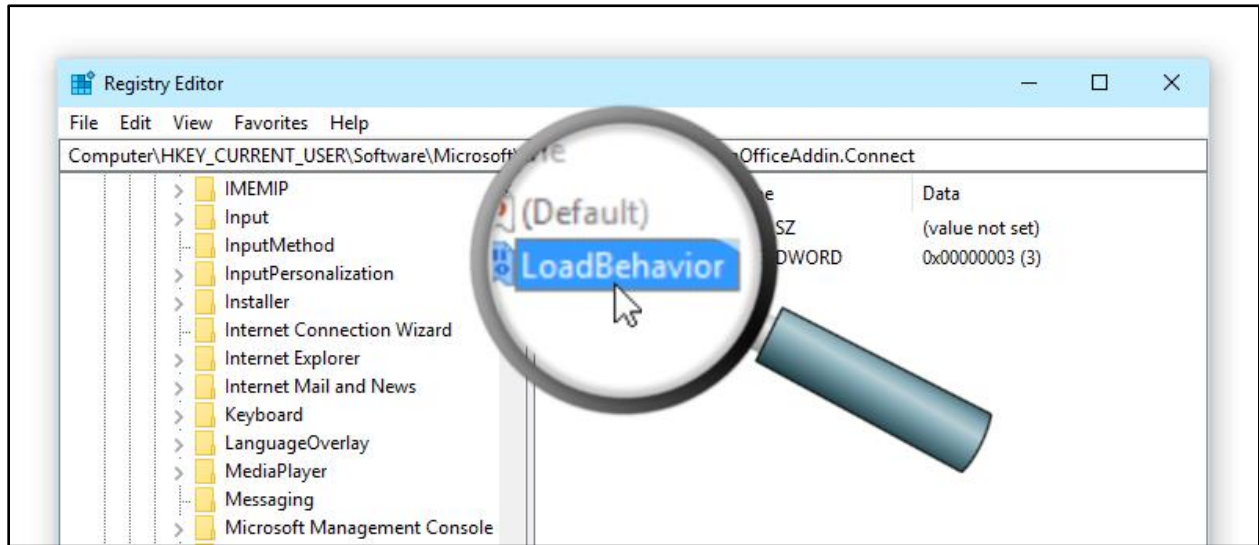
Registry Editor

File Edit View Favorites Help

Computer\HKEY_CURRENT_USER\Software\Microsoft\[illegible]OfficeAddin.Connect

IMEMIP
Input
InputMethod
InputPersonalization
Installer
Internet Connection Wizard
Internet Explorer
Internet Mail and News
Keyboard
LanguageOverlay
MediaPlayer
Messaging
Microsoft Management Console

| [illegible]e | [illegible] | Data |
|---|---|---|
| (Default) | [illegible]SZ | (value not set) |
| LoadBehavior | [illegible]DWORD | 0x00000003 (3) |